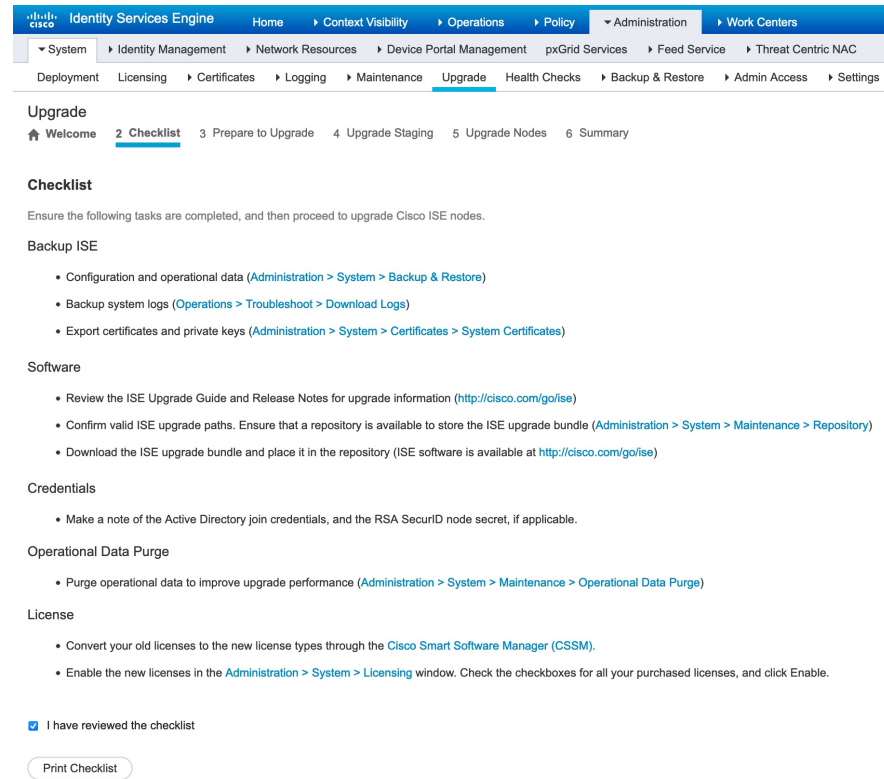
cisco Identity Services Engine Home ▸ Context Visibility ▸ Operations ▸ Policy ▾ Administration ▸ Work Centers

▾ System ▸ Identity Management ▸ Network Resources ▸ Device Portal Management pxGrid Services ▸ Feed Service ▸ Threat Centric NAC

Deployment Licensing ▸ Certificates ▸ Logging ▸ Maintenance Upgrade Health Checks ▸ Backup & Restore ▸ Admin Access ▸ Settings

Upgrade

Welcome 2 Checklist 3 Prepare to Upgrade 4 Upgrade Staging 5 Upgrade Nodes 6 Summary

Checklist

Ensure the following tasks are completed, and then proceed to upgrade Cisco ISE nodes.

Backup ISE

• Configuration and operational data (Administration > System > Backup & Restore)

• Backup system logs (Operations > Troubleshoot > Download Logs)

• Export certificates and private keys (Administration > System > Certificates > System Certificates)

Software

• Review the ISE Upgrade Guide and Release Notes for upgrade information (http://cisco.com/go/ise)

• Confirm valid ISE upgrade paths. Ensure that a repository is available to store the ISE upgrade bundle (Administration > System > Maintenance > Repository)

• Download the ISE upgrade bundle and place it in the repository (ISE software is available at http://cisco.com/go/ise)

Credentials

• Make a note of the Active Directory join credentials, and the RSA SecurID node secret, if applicable.

Operational Data Purge

• Purge operational data to improve upgrade performance (Administration > System > Maintenance > Operational Data Purge)

License

• Convert your old licenses to the new license types through the Cisco Smart Software Manager (CSSM).

• Enable the new licenses in the Administration > System > Licensing window. Check the checkboxes for all your purchased licenses, and click Enable.

I have reviewed the checklist

Print Checklist